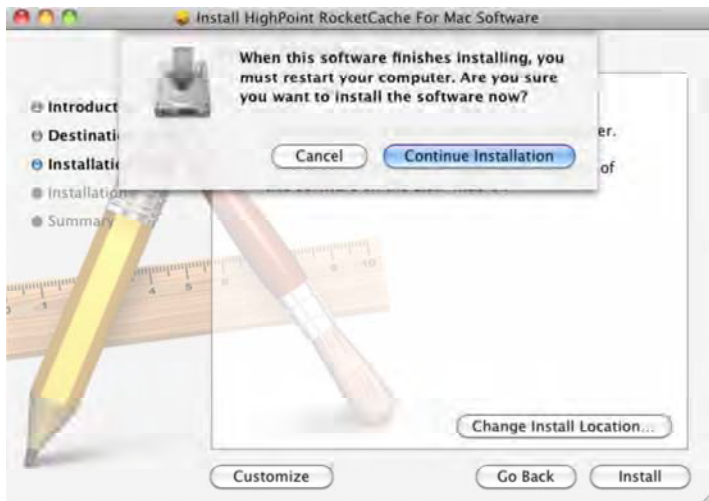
Install HighPoint RocketCache For Mac Software

When this software finishes installing, you must restart your computer. Are you sure you want to install the software now?

Cancel
Continue Installation

Introduct
Destinati
Installatio
Installation
Summary

er.
of

Change Install Location...

Customize
Go Back
Install